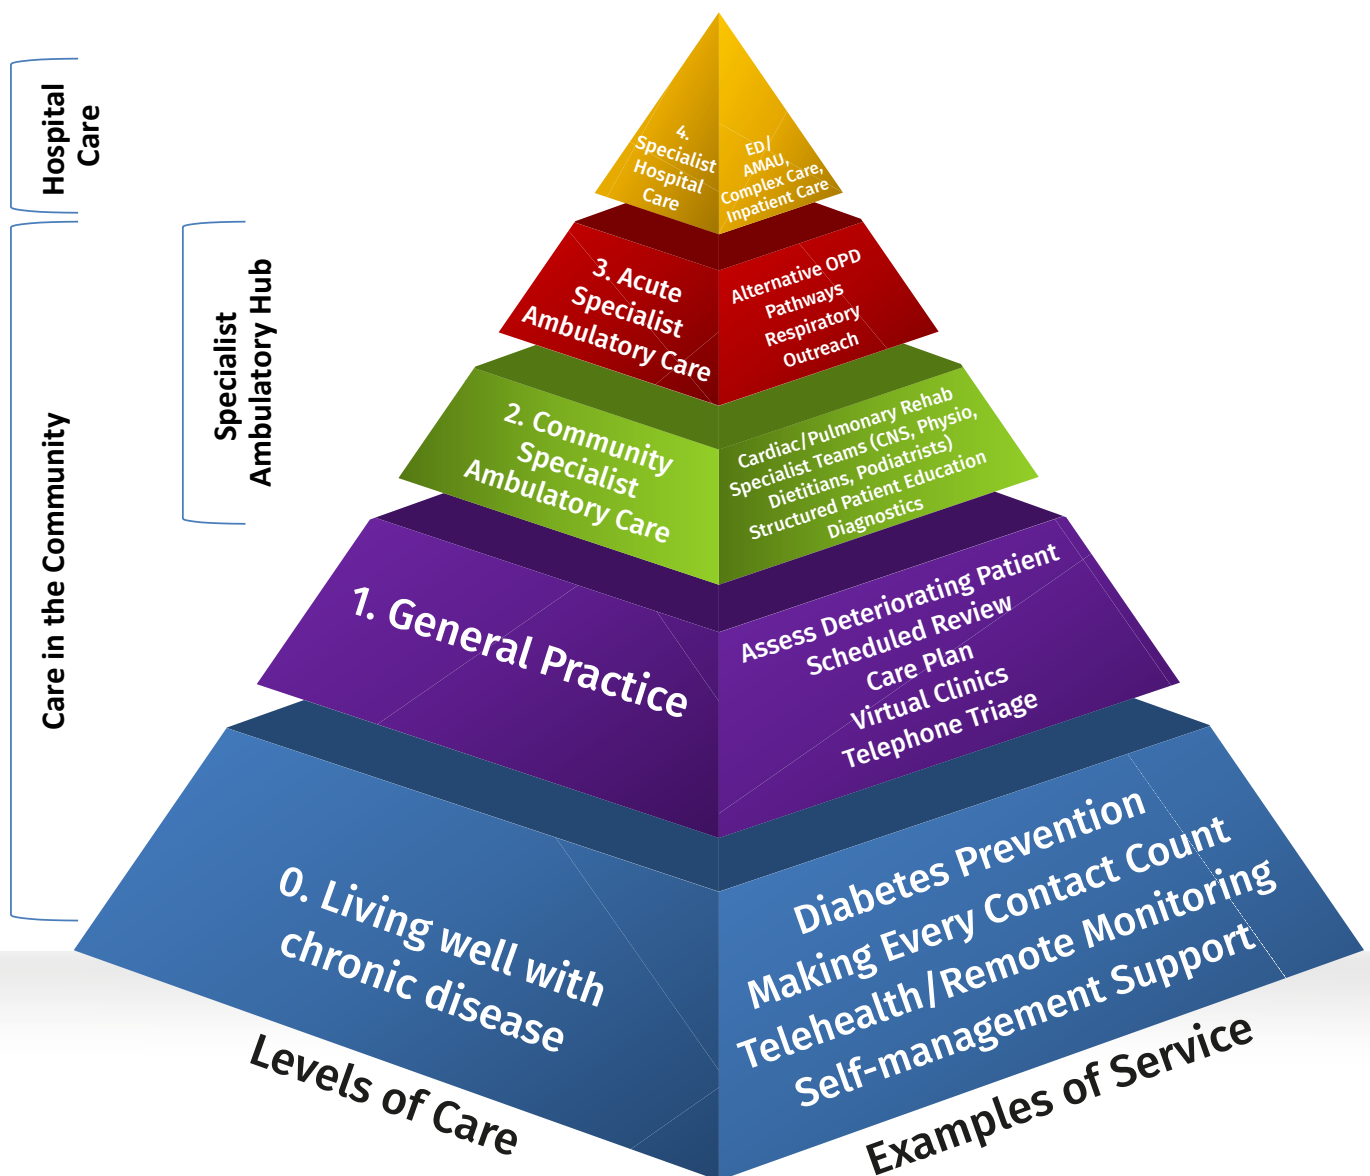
Hospital Care

Care in the Community

Specialist Ambulatory Hub

4. Specialist Hospital Care

ED/ AMAU, Complex Care, Inpatient Care

3. Acute Specialist Ambulatory Care

Alternative OPD Pathways Respiratory Outreach

2. Community Specialist Ambulatory Care

Cardiac/Pulmonary Rehab Specialist Teams (CNS, Physio, Dietitians, Podiatrists) Structured Patient Education Diagnostics

1. General Practice

Assess Deteriorating Patient Scheduled Review Care Plan Virtual Clinics Telephone Triage

0. Living well with chronic disease

Diabetes Prevention Making Every Contact Count Telehealth/Remote Monitoring Self-management Support

Levels of Care

Examples of Service